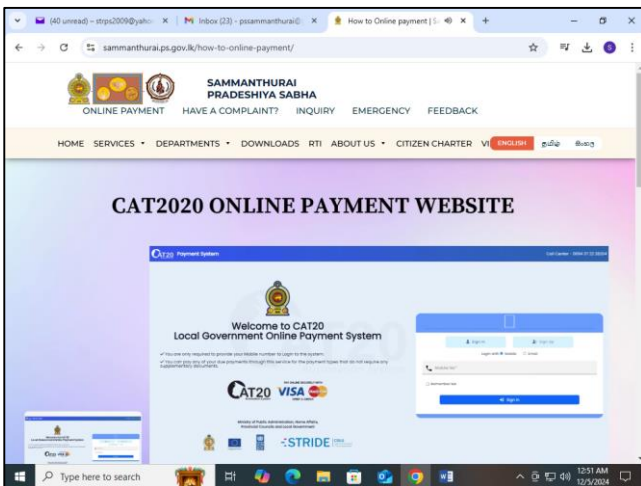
(40 unread) – strps2009@yaho ×
M Inbox (23) - pssammanthurai@ ×
How to Online payment | S ×
+

sammanthurai.ps.gov.lk/how-to-online-payment/

SAMMANTHURAI
PRADESHIYA SABHA

ONLINE PAYMENT HAVE A COMPLAINT? INQUIRY EMERGENCY FEEDBACK

HOME SERVICES ▾ DEPARTMENTS ▾ DOWNLOADS RTI ABOUT US ▾ CITIZEN CHARTER VI ENGLISH தமிழ் සිංහල

CAT2020 ONLINE PAYMENT WEBSITE

CAT20 Payment System

Welcome to CAT20
Local Government Online Payment System

✓ You are only required to provide your Mobile number to Login to the system.
✓ You can pay any of your dues payments through this service for the payment types that do not require any supplementary documents.

CAT20 VISA

Ministry of Public Administration, Home Affairs, Provincial Councils and Local Government

STRIDE

Sign In
Sign Up
Mobile No*
Sign In

Type here to search

12:51 AM
12/5/2024